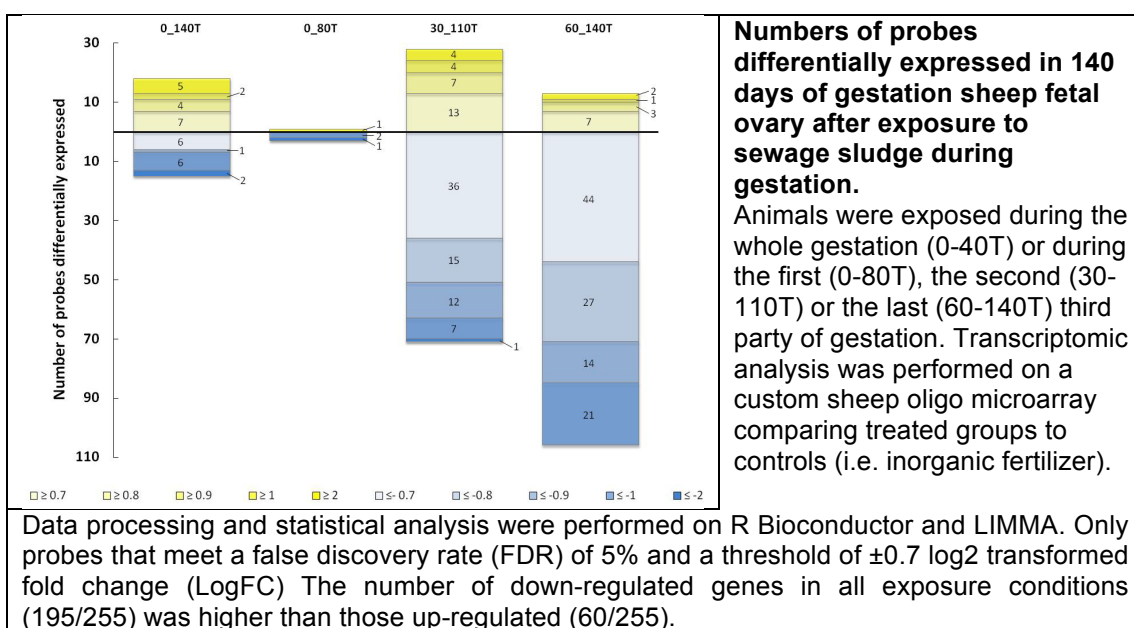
0_140T 0_80T 30_110T 60_140T

30
10
10
30
50
70
90
110

Number of probes differentially expressed

5 2 4 7 6 1 6 2

1 2 1

4 4 7 13 36 15 12 7 1

2 1 3 7 44 27 14 21

□ ≥ 0.7 □ ≥ 0.8 □ ≥ 0.9 □ ≥ 1 □ ≥ 2 □ ≤- 0.7 □ ≤ -0.8 □ ≤ -0.9 □ ≤ -1 □ ≤ -2

**Numbers of probes differentially expressed in 140 days of gestation sheep fetal ovary after exposure to sewage sludge during gestation.**

Animals were exposed during the whole gestation (0-40T) or during the first (0-80T), the second (30-110T) or the last (60-140T) third party of gestation. Transcriptomic analysis was performed on a custom sheep oligo microarray comparing treated groups to controls (i.e. inorganic fertilizer).

Data processing and statistical analysis were performed on R Bioconductor and LIMMA. Only probes that meet a false discovery rate (FDR) of 5% and a threshold of ±0.7 log2 transformed fold change (LogFC) The number of down-regulated genes in all exposure conditions (195/255) was higher than those up-regulated (60/255).